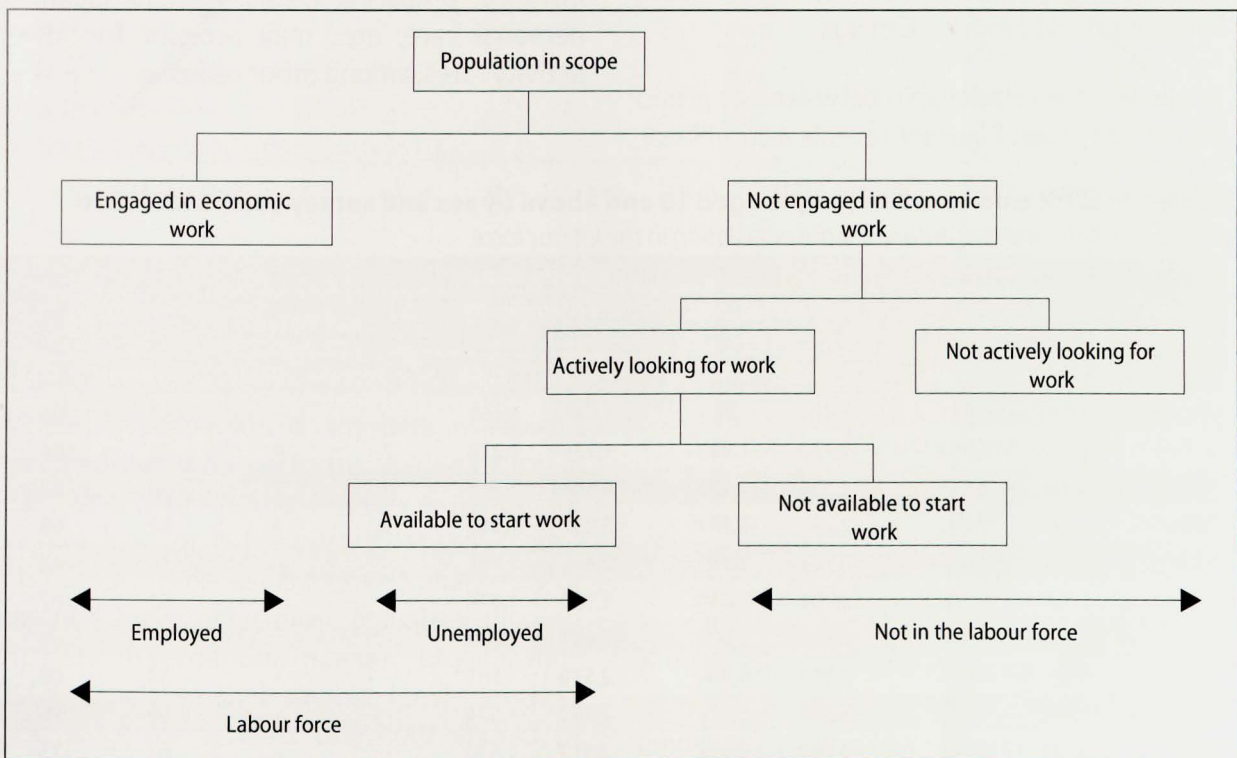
Population in scope

Engaged in economic work

Not engaged in economic work

Actively looking for work

Not actively looking for work

Available to start work

Not available to start work

Employed

Unemployed

Not in the labour force

Labour force